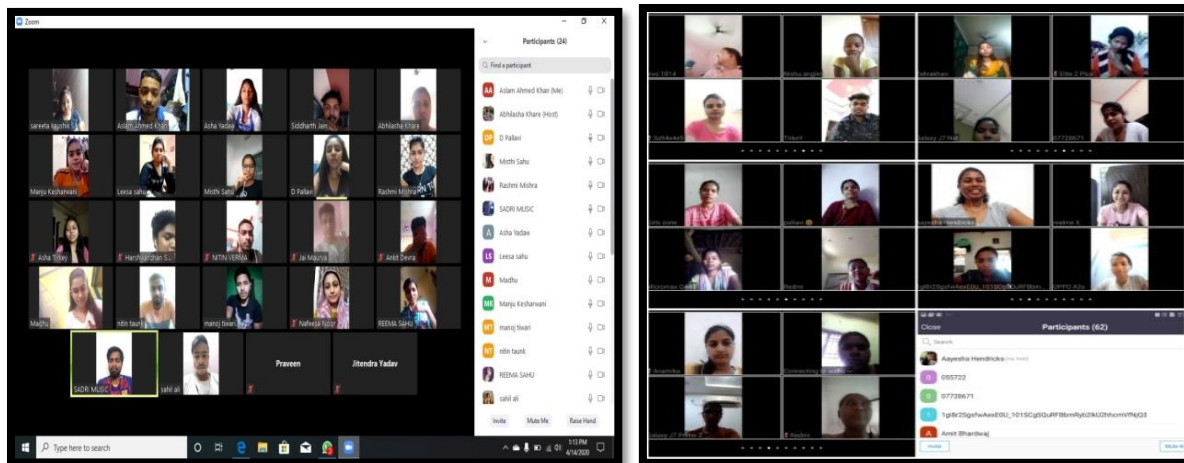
Zoom

sareeta lajushi
Aslam Ahmed Khan
Asha Yadav
Siddharth Jain
Abhilasha Khare
Manju Kesharvani
Leesa sahu
Misthi Sahu
D Pallavi
Rashmi Mishra
Asha Tirkey
Harshvardhan S...
NITIN VERMA
Jai Maurya
Ankit Devra
Madhu
nitin taunk
manoj tiwari
Naheeja Nazir
REEMA SAHU
SADRI MUSIC
sahil ali
Praveen
Jitendra Yadav

Participants (24)
Find a participant
AA Aslam Ahmed Khan (Me)
Abhilasha Khare (Host)
DP D Pallavi
Misthi Sahu
Rashmi Mishra
SADRI MUSIC
A Asha Yadav
LS Leesa sahu
M Madhu
MK Manju Kesharvani
MT manoj tiwari
NT nitin taunk
REEMA SAHU
sahil ali
Invite Mute Me Raise Hand

Type here to search
1:13 PM 4/14/2020

Close
Participants (62)
Search
Aayesha Hendricks (me, host)
055722
07728671
1gl6r25gsfwAexE0U_101SCgSQuRF8bmRyb2lkU2hhcmVfNjQ3
Amit Bhardwaj
Invite
Mute All
Redmi
Connecting to audio
Galaxy J7 Prime 2
Anamika
pallavi
Galaxy J7 NXt
07728671
OPPO A3s
Redmi